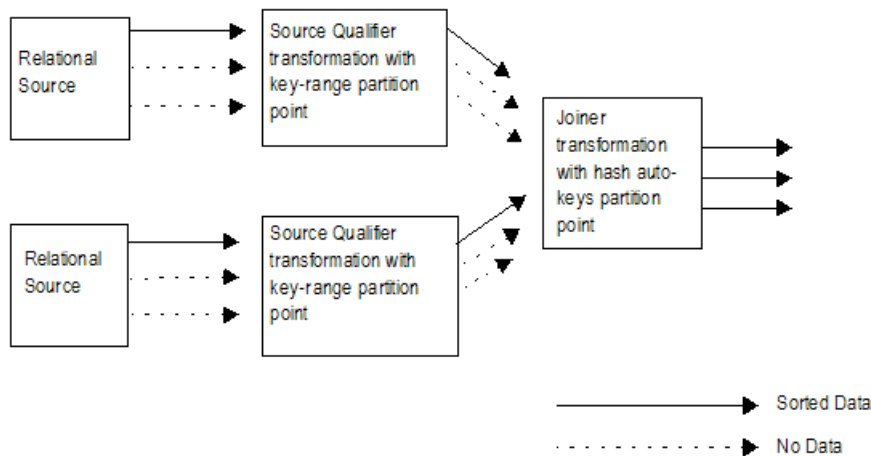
Relational Source

Source Qualifier transformation with key-range partition point

Relational Source

Source Qualifier transformation with key-range partition point

Joiner transformation with hash auto-keys partition point

Sorted Data

No Data